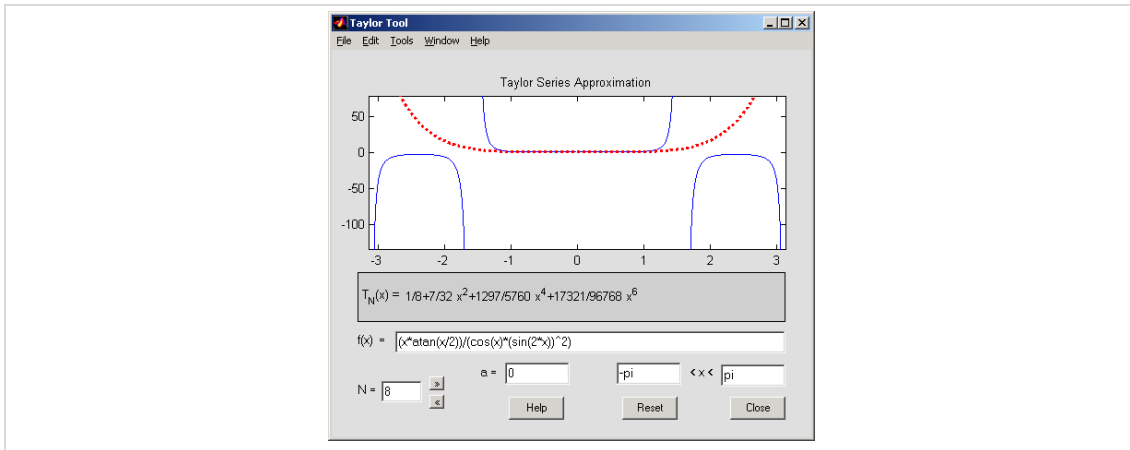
Taylor Tool

File Edit Tools Window Help

Taylor Series Approximation

50
0
-50
-100

-3 -2 -1 0 1 2 3

$T_N(x)$ = $1/8+7/32\ x^2+1297/5760\ x^4+17321/96768\ x^6$

f(x) = (x*atan(x/2))/(cos(x)*(sin(2*x))^2)

N = 8 » «

a = 0

-pi < x < pi

Help Reset Close